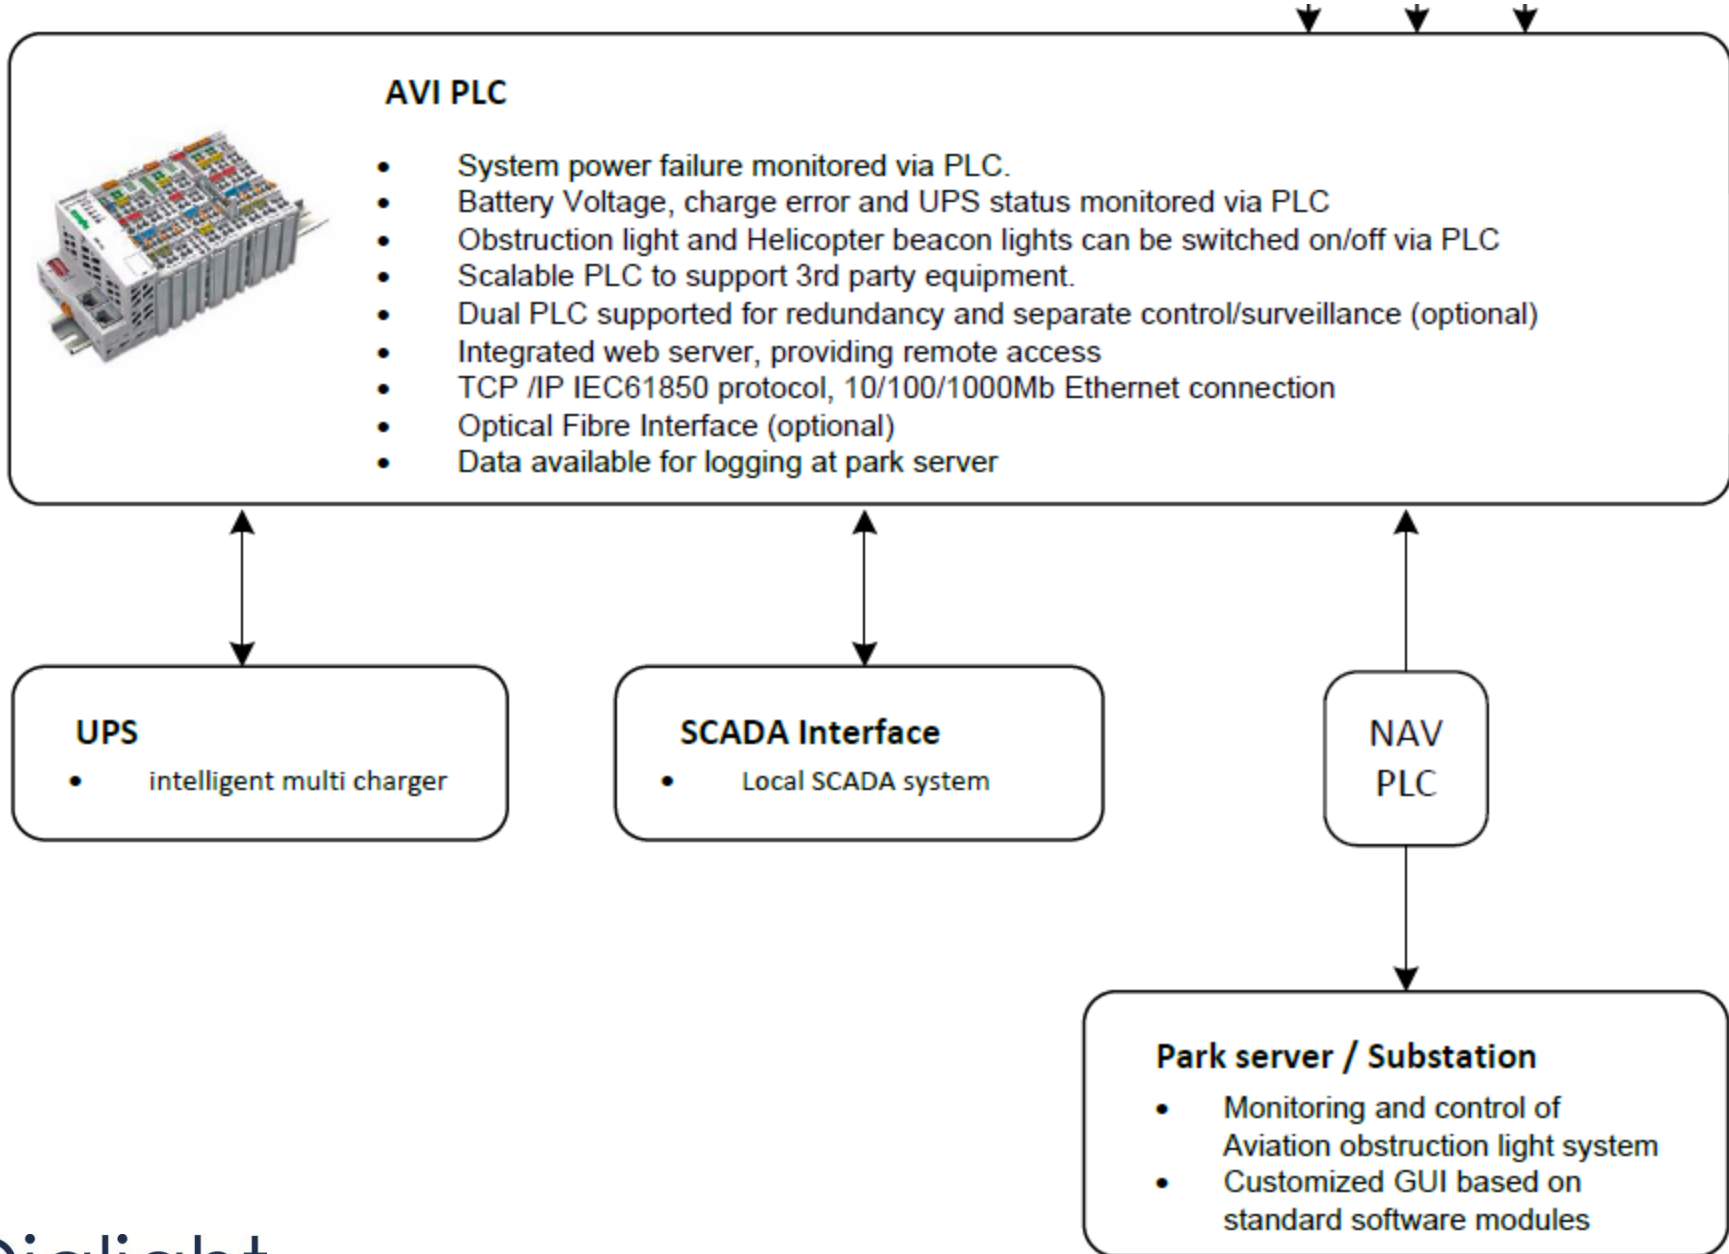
AVI PLC

- System power failure monitored via PLC.
- Battery Voltage, charge error and UPS status monitored via PLC
- Obstruction light and Helicopter beacon lights can be switched on/off via PLC
- Scalable PLC to support 3rd party equipment.
- Dual PLC supported for redundancy and separate control/surveillance (optional)
- Integrated web server, providing remote access
- TCP /IP IEC61850 protocol, 10/100/1000Mb Ethernet connection
- Optical Fibre Interface (optional)
- Data available for logging at park server

UPS
- intelligent multi charger

SCADA Interface
- Local SCADA system

NAV PLC

Park server / Substation
- Monitoring and control of Aviation obstruction light system
- Customized GUI based on standard software modules

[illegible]